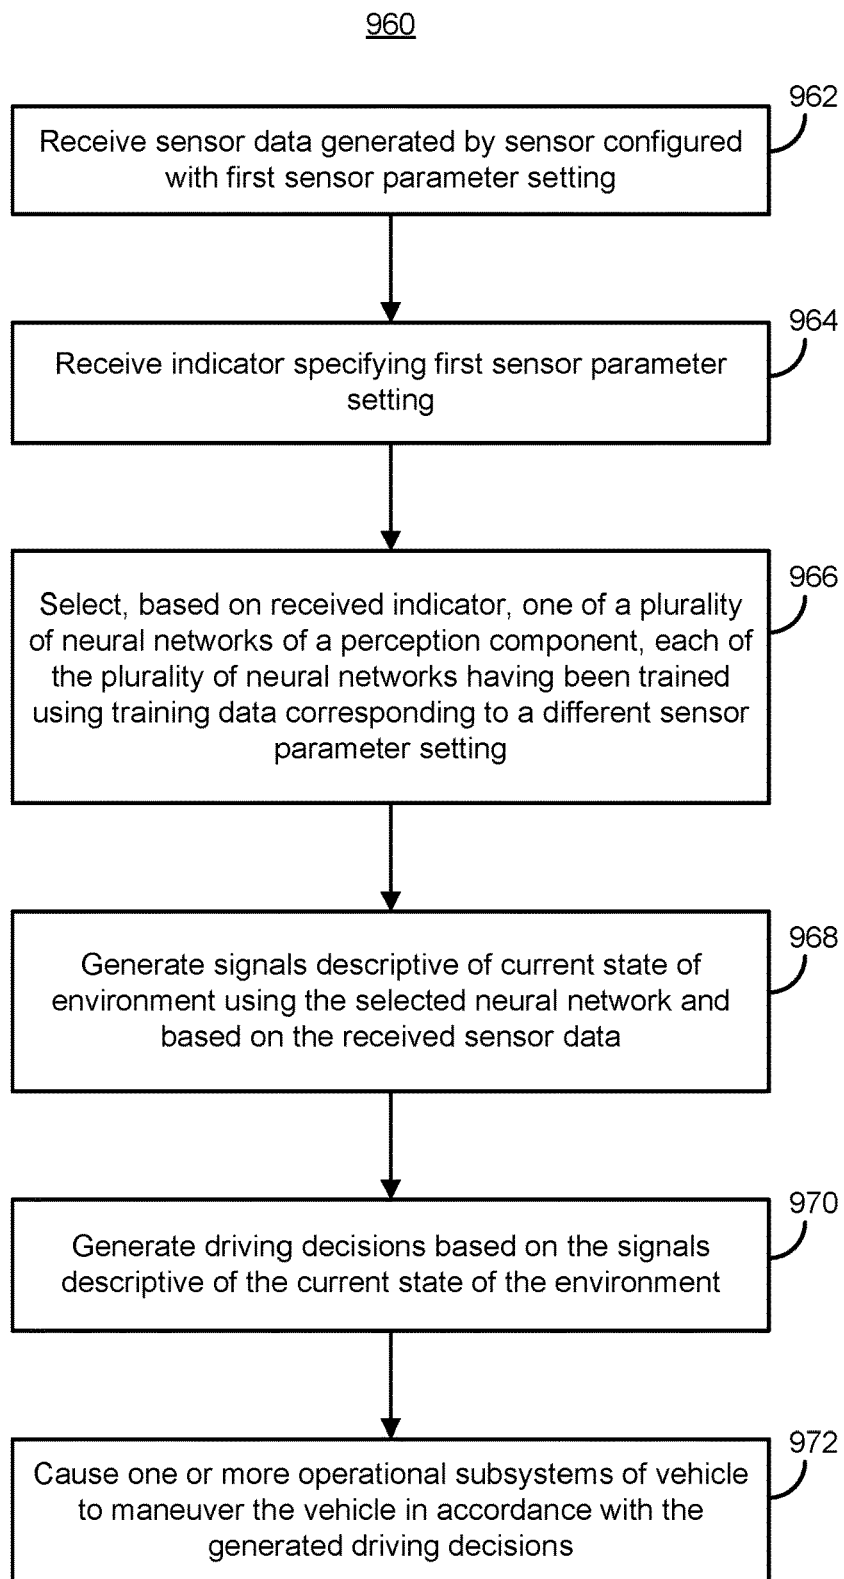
960

962
Receive sensor data generated by sensor configured with first sensor parameter setting

964
Receive indicator specifying first sensor parameter setting

966
Select, based on received indicator, one of a plurality of neural networks of a perception component, each of the plurality of neural networks having been trained using training data corresponding to a different sensor parameter setting

968
Generate signals descriptive of current state of environment using the selected neural network and based on the received sensor data

970
Generate driving decisions based on the signals descriptive of the current state of the environment

972
Cause one or more operational subsystems of vehicle to maneuver the vehicle in accordance with the generated driving decisions